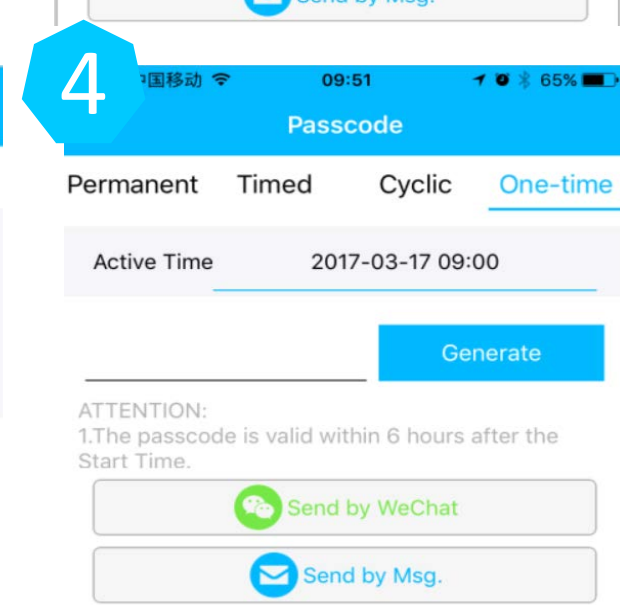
Send by Msg.

4

国移动 09:51 65%

Passcode

Permanent Timed Cyclic One-time

Active Time 2017-03-17 09:00

Generate

ATTENTION:
1.The passcode is valid within 6 hours after the Start Time.

Send by WeChat

Send by Msg.